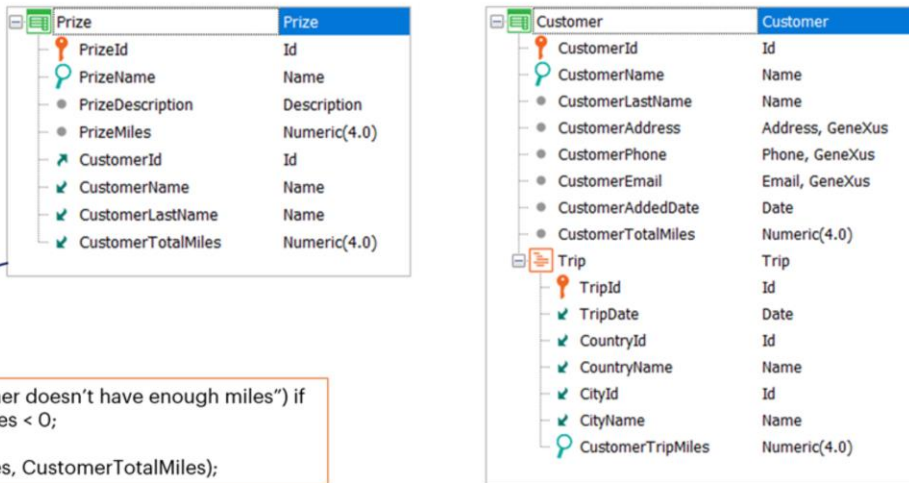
| Prize | Prize |
|---|---|
| PrizeId | Id |
| PrizeName | Name |
| PrizeDescription | Description |
| PrizeMiles | Numeric(4.0) |
| CustomerId | Id |
| CustomerName | Name |
| CustomerLastName | Name |
| CustomerTotalMiles | Numeric(4.0) |

er doesn't have enough miles") if
es < 0;

es, CustomerTotalMiles);

| Customer | Customer |
|---|---|
| CustomerId | Id |
| CustomerName | Name |
| CustomerLastName | Name |
| CustomerAddress | Address, GeneXus |
| CustomerPhone | Phone, GeneXus |
| CustomerEmail | Email, GeneXus |
| CustomerAddedDate | Date |
| CustomerTotalMiles | Numeric(4.0) |
| Trip | Trip |
| TripId | Id |
| TripDate | Date |
| CountryId | Id |
| CountryName | Name |
| CityId | Id |
| CityName | Name |
| CustomerTripMiles | Numeric(4.0) |